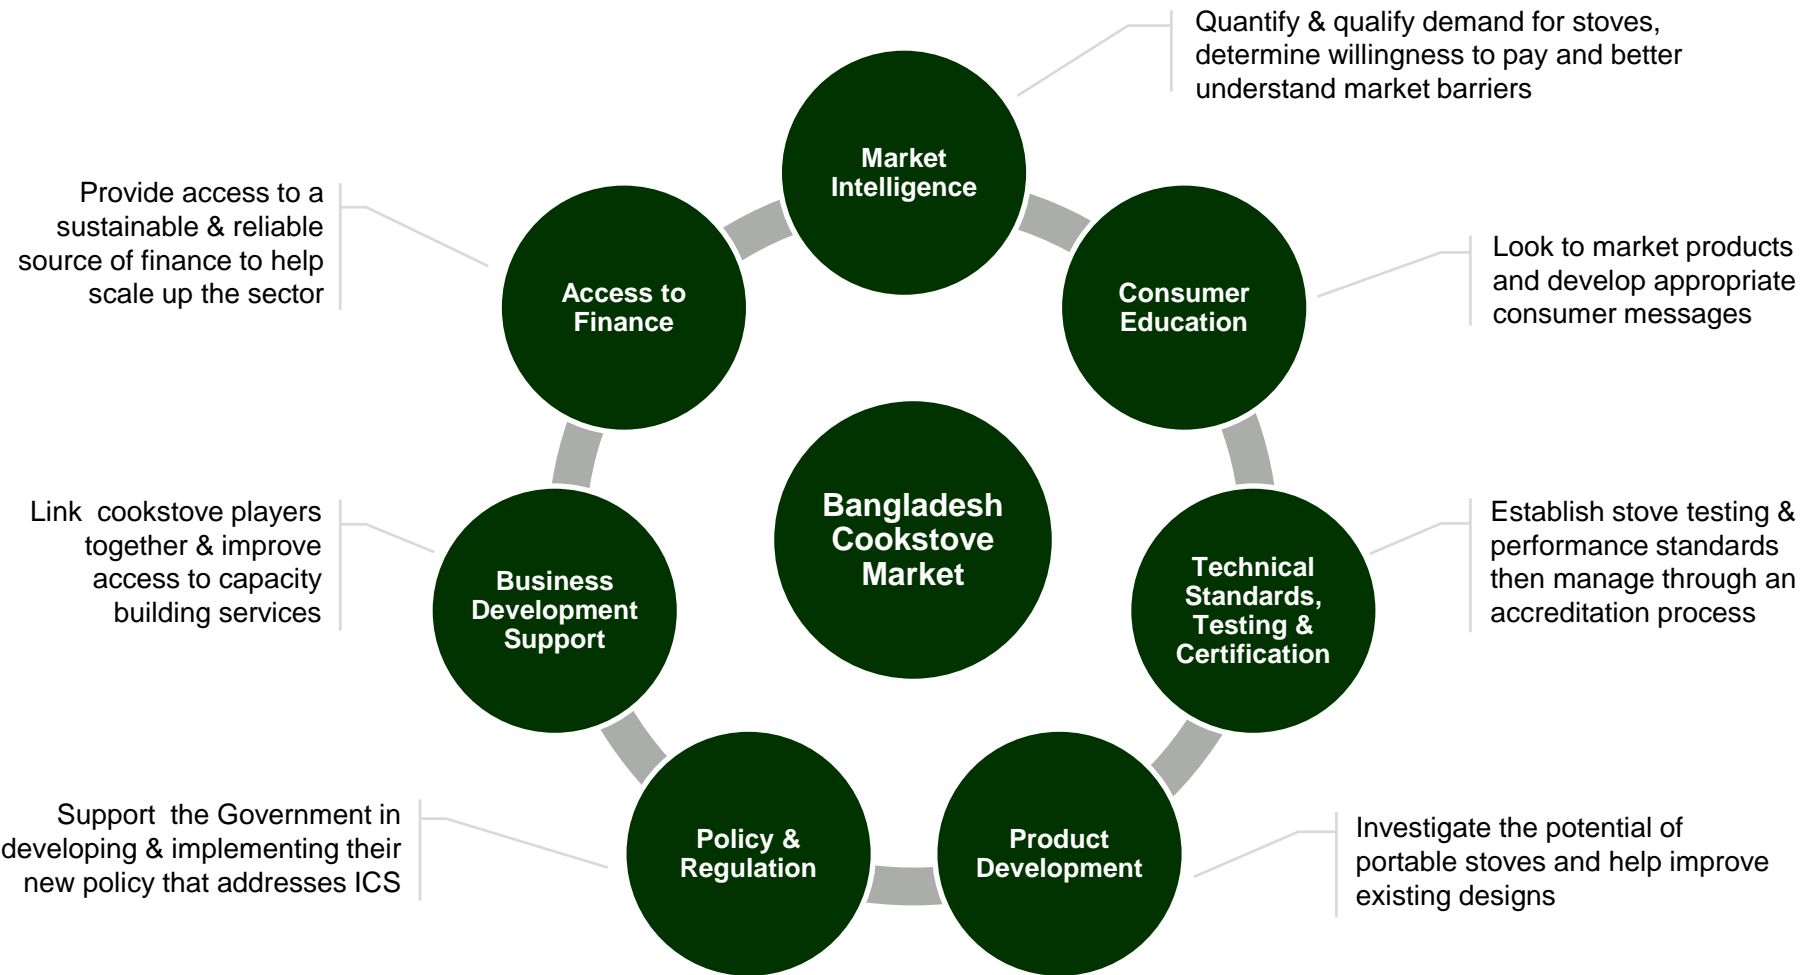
Quantify & qualify demand for stoves, determine willingness to pay and better understand market barriers

Market Intelligence

Provide access to a sustainable & reliable source of finance to help scale up the sector

Access to Finance

Consumer Education

Look to market products and develop appropriate consumer messages

Bangladesh Cookstove Market

Link cookstove players together & improve access to capacity building services

Business Development Support

Technical Standards, Testing & Certification

Establish stove testing & performance standards then manage through an accreditation process

Support the Government in developing & implementing their new policy that addresses ICS

Policy & Regulation

Product Development

Investigate the potential of portable stoves and help improve existing designs